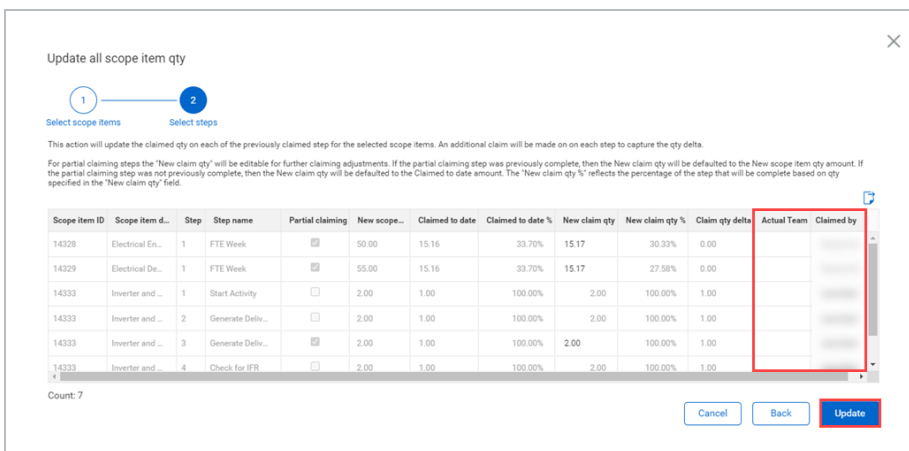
Update all scope item qty

1
Select scope items

2
Select steps

This action will update the claimed qty on each of the previously claimed step for the selected scope items. An additional claim will be made on on each step to capture the qty delta.

For partial claiming steps the "New claim qty" will be editable for further claiming adjustments. If the partial claiming step was previously complete, then the New claim qty will be defaulted to the New scope item qty amount. If the partial claiming step was not previously complete, then the New claim qty will be defaulted to the Claimed to date amount. The "New claim qty %" reflects the percentage of the step that will be complete based on qty specified in the "New claim qty" field.

| Scope item ID | Scope item d... | Step | Step name | Partial claiming | New scope... | Claimed to date | Claimed to date % | New claim qty | New claim qty % | Claim qty delta | Actual Team | Claimed by |
|---|---|---|---|---|---|---|---|---|---|---|---|---|
| 14328 | Electrical En... | 1 | FTE Week | | 50.00 | 15.16 | 33.70% | 15.17 | 30.33% | 0.00 | | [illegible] |
| 14329 | Electrical De... | 1 | FTE Week | | 55.00 | 15.16 | 33.70% | 15.17 | 27.58% | 0.00 | | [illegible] |
| 14333 | Inverter and ... | 1 | Start Activity | | 2.00 | 1.00 | 100.00% | 2.00 | 100.00% | 1.00 | | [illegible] |
| 14333 | Inverter and ... | 2 | Generate Deliv... | | 2.00 | 1.00 | 100.00% | 2.00 | 100.00% | 1.00 | | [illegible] |
| 14333 | Inverter and ... | 3 | Generate Deliv... | | 2.00 | 1.00 | 100.00% | 2.00 | 100.00% | 1.00 | | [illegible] |
| 14333 | Inverter and ... | 4 | Check for IFR | | 2.00 | 1.00 | 100.00% | 2.00 | 100.00% | 1.00 | | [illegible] |

Count: 7

Cancel
Back
Update